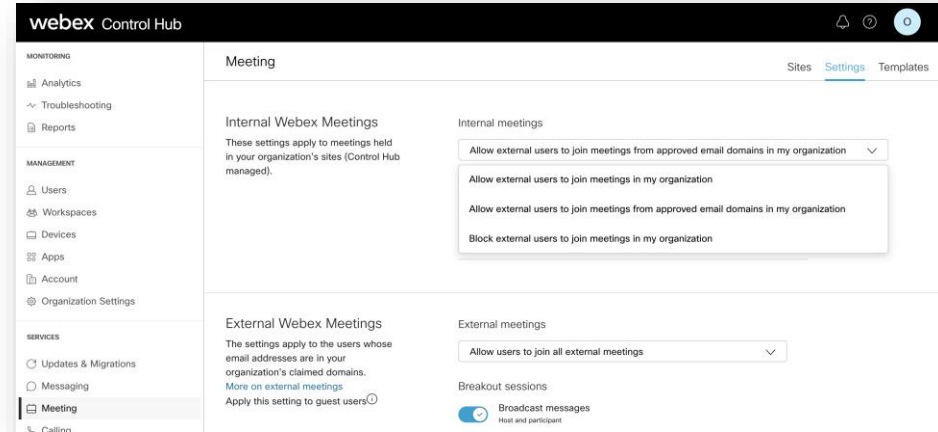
webex Control Hub

O

MONITORING

Analytics

Troubleshooting

Reports

MANAGEMENT

Users

Workspaces

Devices

Apps

Account

Organization Settings

SERVICES

Updates & Migrations

Messaging

Meeting

Calling

Meeting

Sites Settings Templates

Internal Webex Meetings

These settings apply to meetings held in your organization's sites (Control Hub managed).

Internal meetings

Allow external users to join meetings from approved email domains in my organization

Allow external users to join meetings in my organization

Allow external users to join meetings from approved email domains in my organization

Block external users to join meetings in my organization

External Webex Meetings

The settings apply to the users whose email addresses are in your organization's claimed domains.

More on external meetings

Apply this setting to guest users

External meetings

Allow users to join all external meetings

Breakout sessions

Broadcast messages

Host and participant